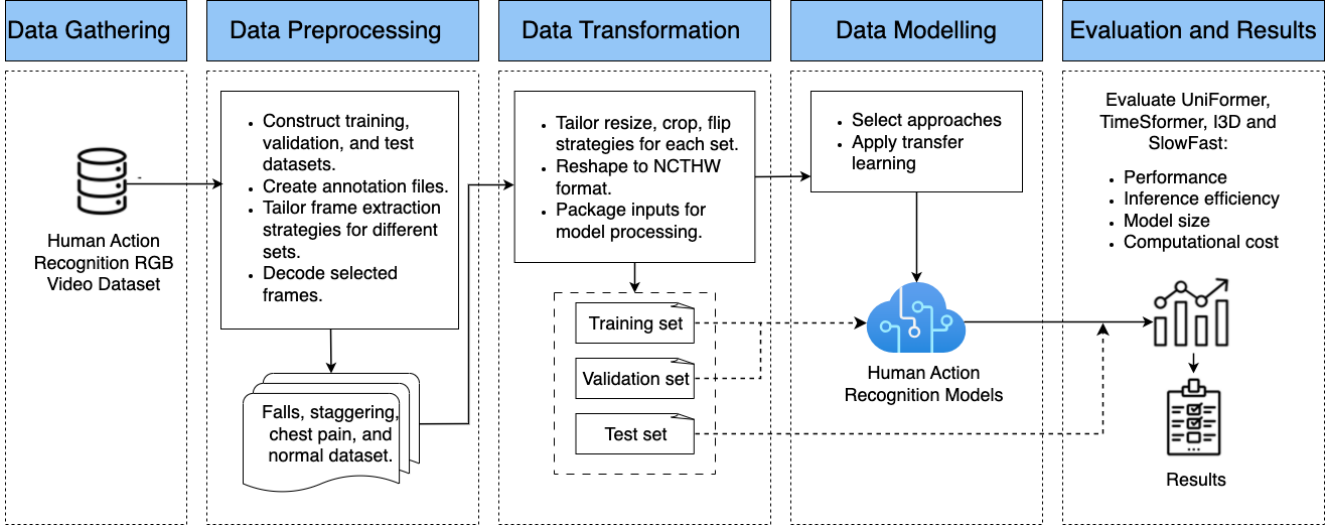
Data Gathering

Human Action Recognition RGB Video Dataset

Data Preprocessing

- Construct training, validation, and test datasets.
- Create annotation files.
- Tailor frame extraction strategies for different sets.
- Decode selected frames.

Falls, staggering, chest pain, and normal dataset.

Data Transformation

- Tailor resize, crop, flip strategies for each set.
- Reshape to NCTHW format.
- Package inputs for model processing.

Training set

Validation set

Test set

Data Modelling

- Select approaches
- Apply transfer learning

Human Action Recognition Models

Evaluation and Results

Evaluate UniFormer, TimeSformer, I3D and SlowFast:

- Performance
- Inference efficiency
- Model size
- Computational cost

Results